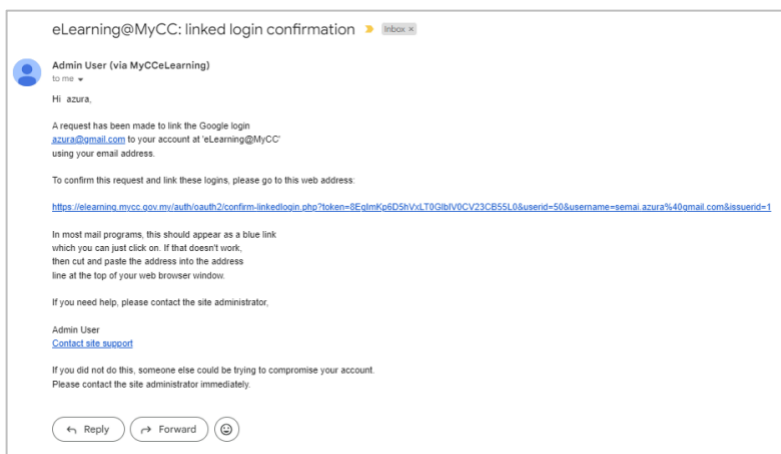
eLearning@MyCC: linked login confirmation Inbox ×

Admin User (via MyCCeLearning)
to me

Hi azura,

A request has been made to link the Google login azura@gmail.com to your account at 'eLearning@MyCC' using your email address.

To confirm this request and link these logins, please go to this web address:

https://elearning.mycc.gov.my/auth/oauth2/confirm-linkedlogin.php?token=8EglmKp6D5hVxLT0GlblV0CV23CB55L0&userid=50&username=semai.azura%40gmail.com&issuerid=1

In most mail programs, this should appear as a blue link which you can just click on. If that doesn't work, then cut and paste the address into the address line at the top of your web browser window.

If you need help, please contact the site administrator,

Admin User
Contact site support

If you did not do this, someone else could be trying to compromise your account.
Please contact the site administrator immediately.

Reply Forward